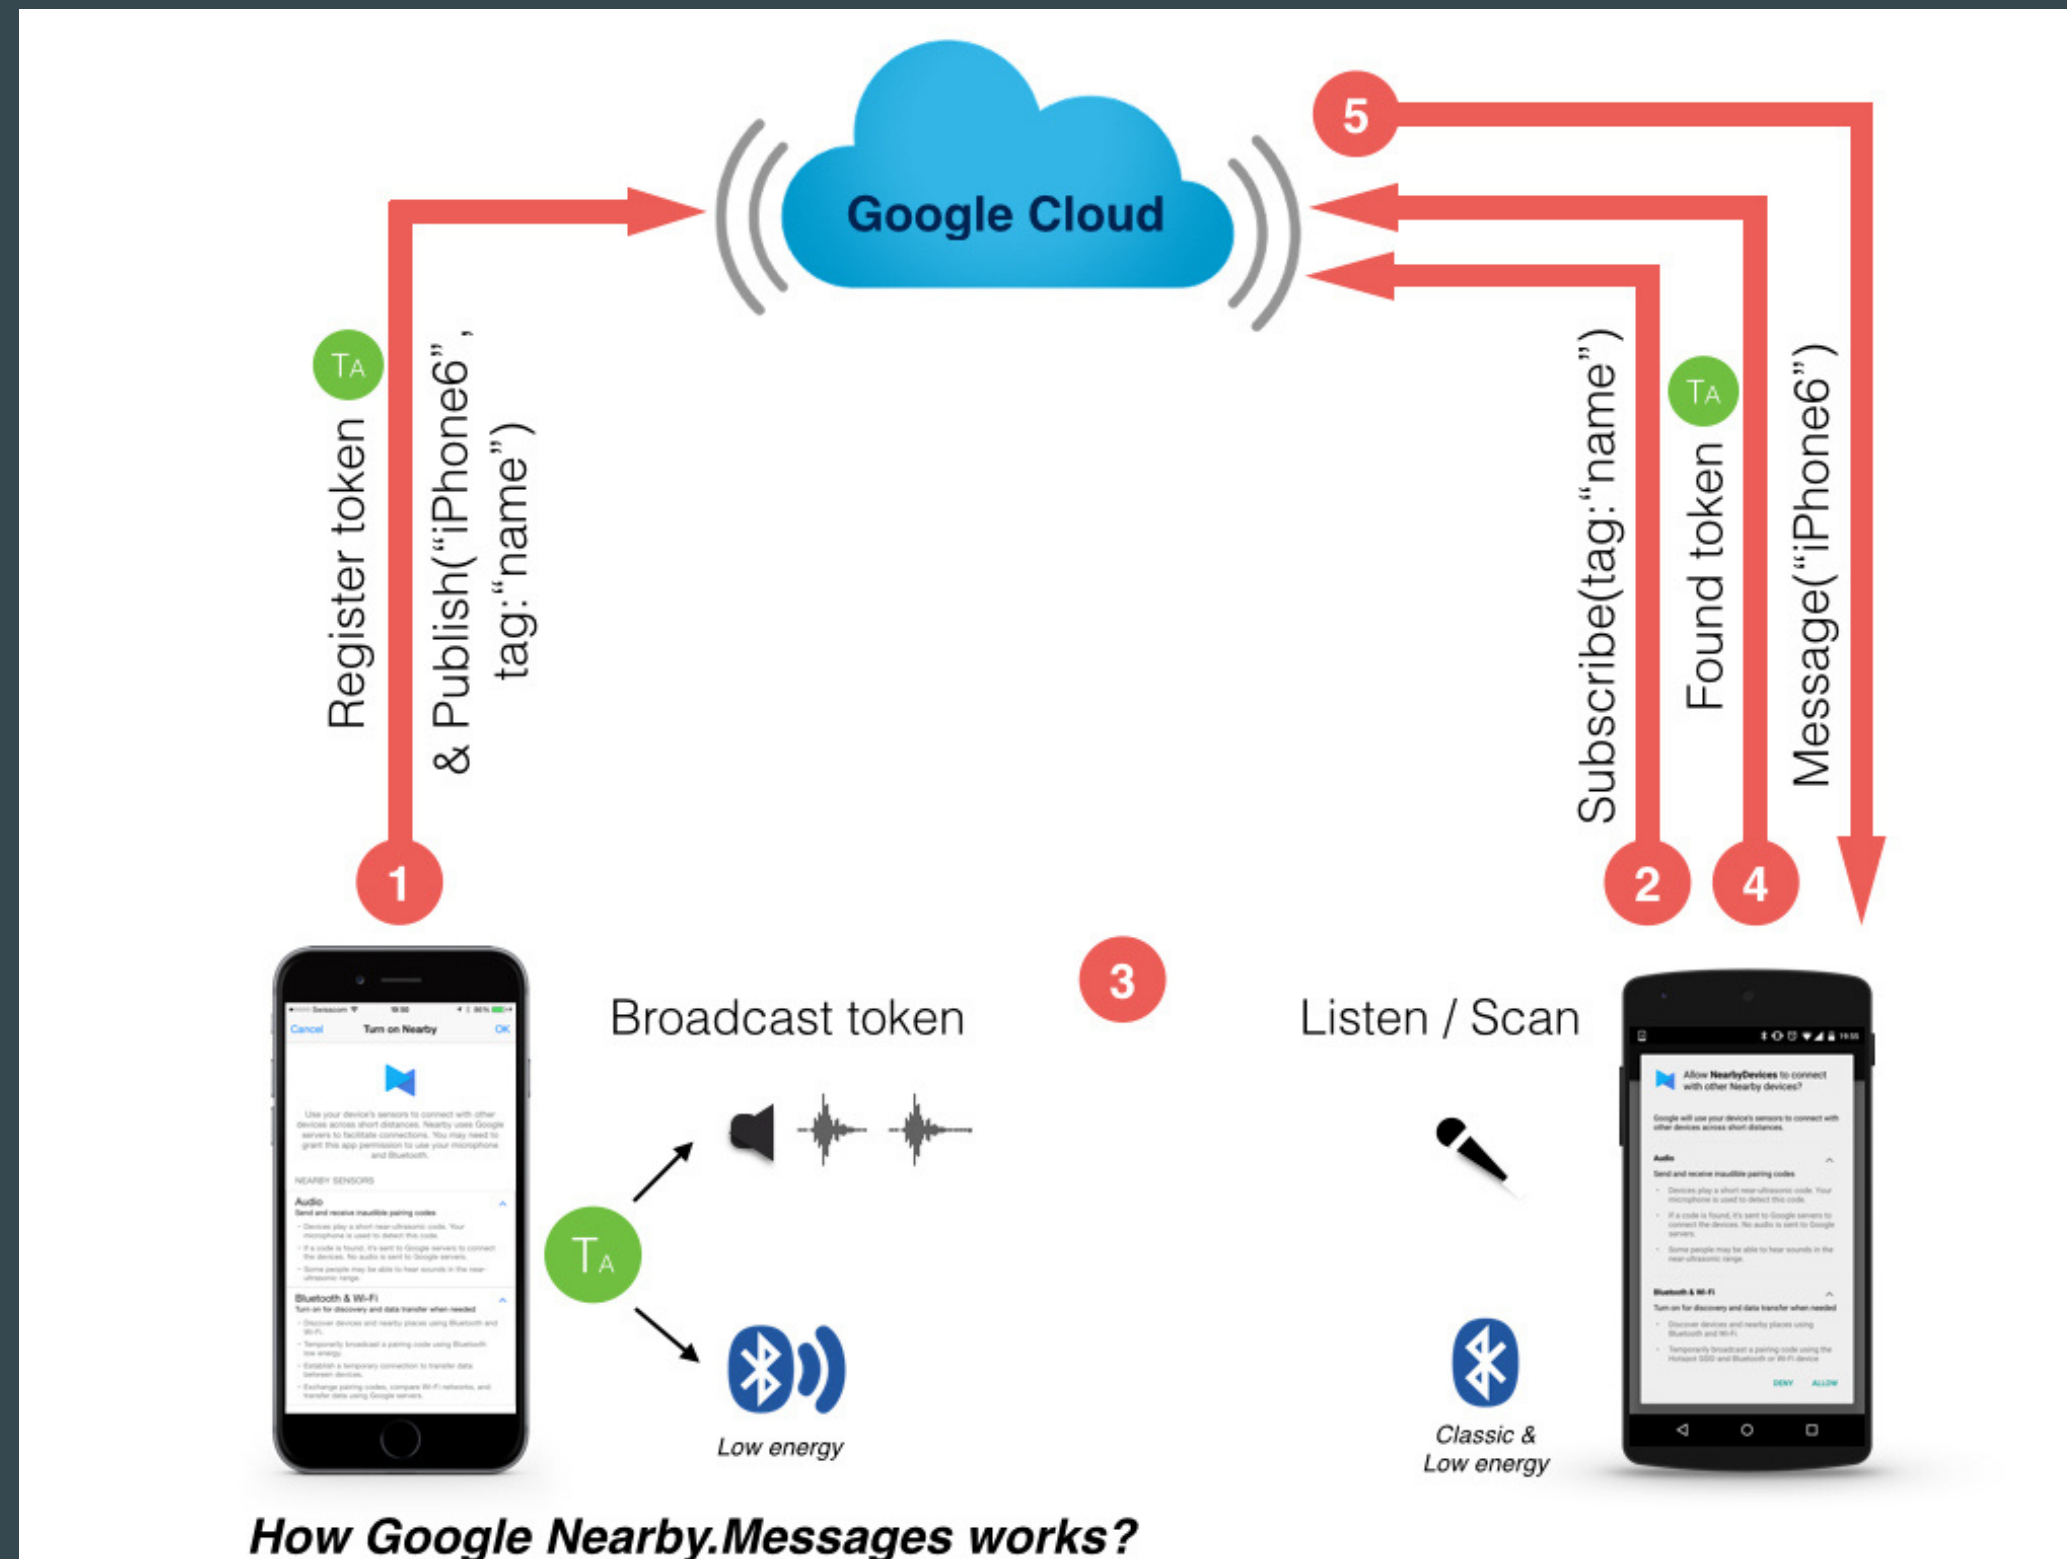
Google Cloud

5

TA

Register token

& Publish("iPhone6", tag:"name")

Subscribe(tag:"name")

TA

Found token

Message("iPhone6")

1

2

4

3

Broadcast token

Listen / Scan

Cancel Turn on Nearby OK

Allow NearbyDevices to connect with other Nearby devices?

TA

Low energy

Classic & Low energy

DENY ALLOW

How Google Nearby.Messages works?